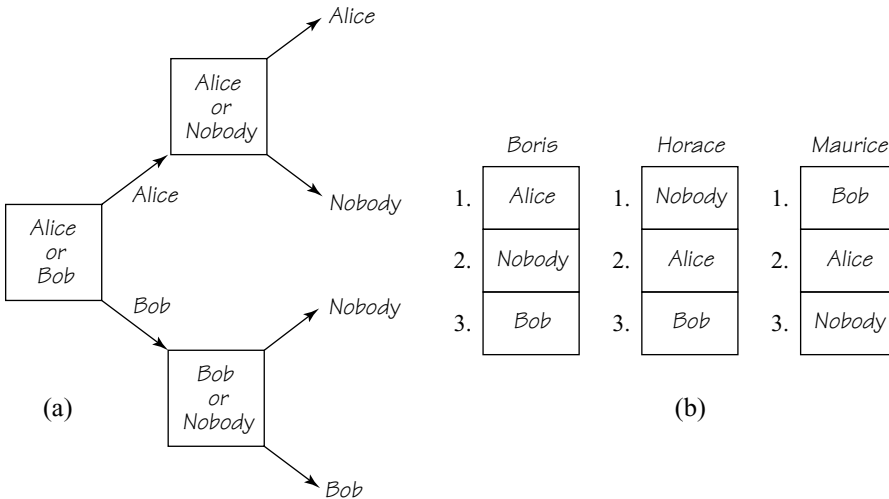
Alice

Alice or Nobody

Alice

Alice or Bob

Nobody

Bob

Nobody

Bob or Nobody

Bob

(a)

| | Boris |
|---|---|
| 1. | Alice |
| 2. | Nobody |
| 3. | Bob |

| | Horace |
|---|---|
| 1. | Nobody |
| 2. | Alice |
| 3. | Bob |

| | Maurice |
|---|---|
| 1. | Bob |
| 2. | Alice |
| 3. | Nobody |

(b)